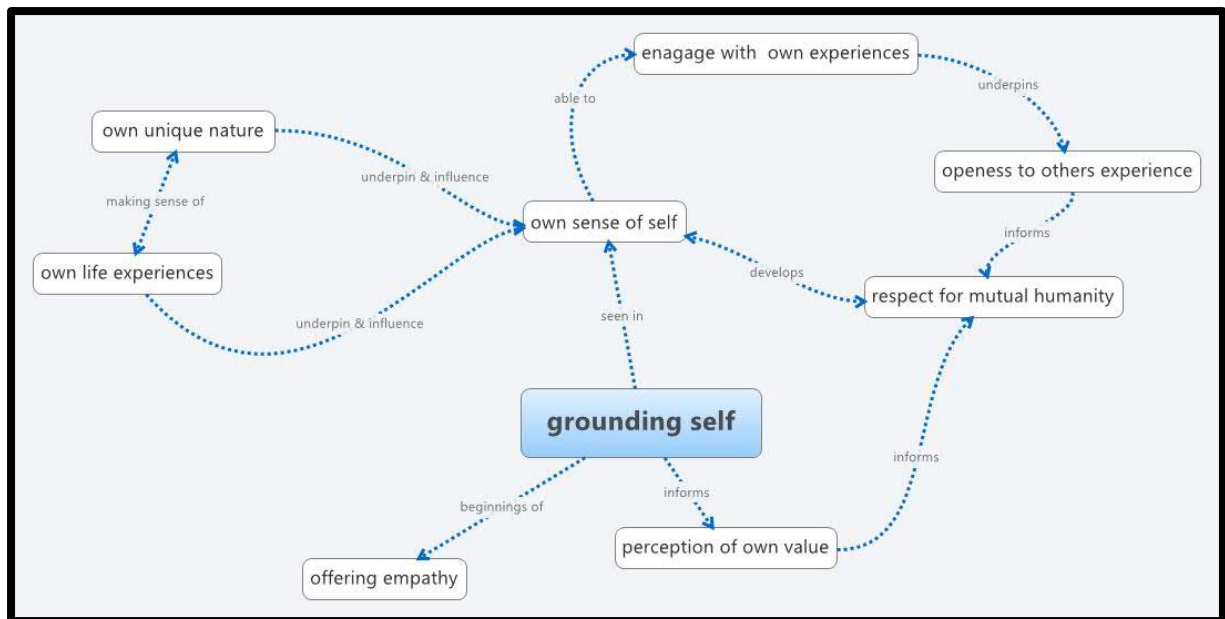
enagage with own experiences

able to

underpins

own unique nature

openess to others experience

underpin & influence

making sense of

own sense of self

informs

own life experiences

develops

respect for mutual humanity

underpin & influence

seen in

grounding self

informs

beginnings of

informs

perception of own value

offering empathy